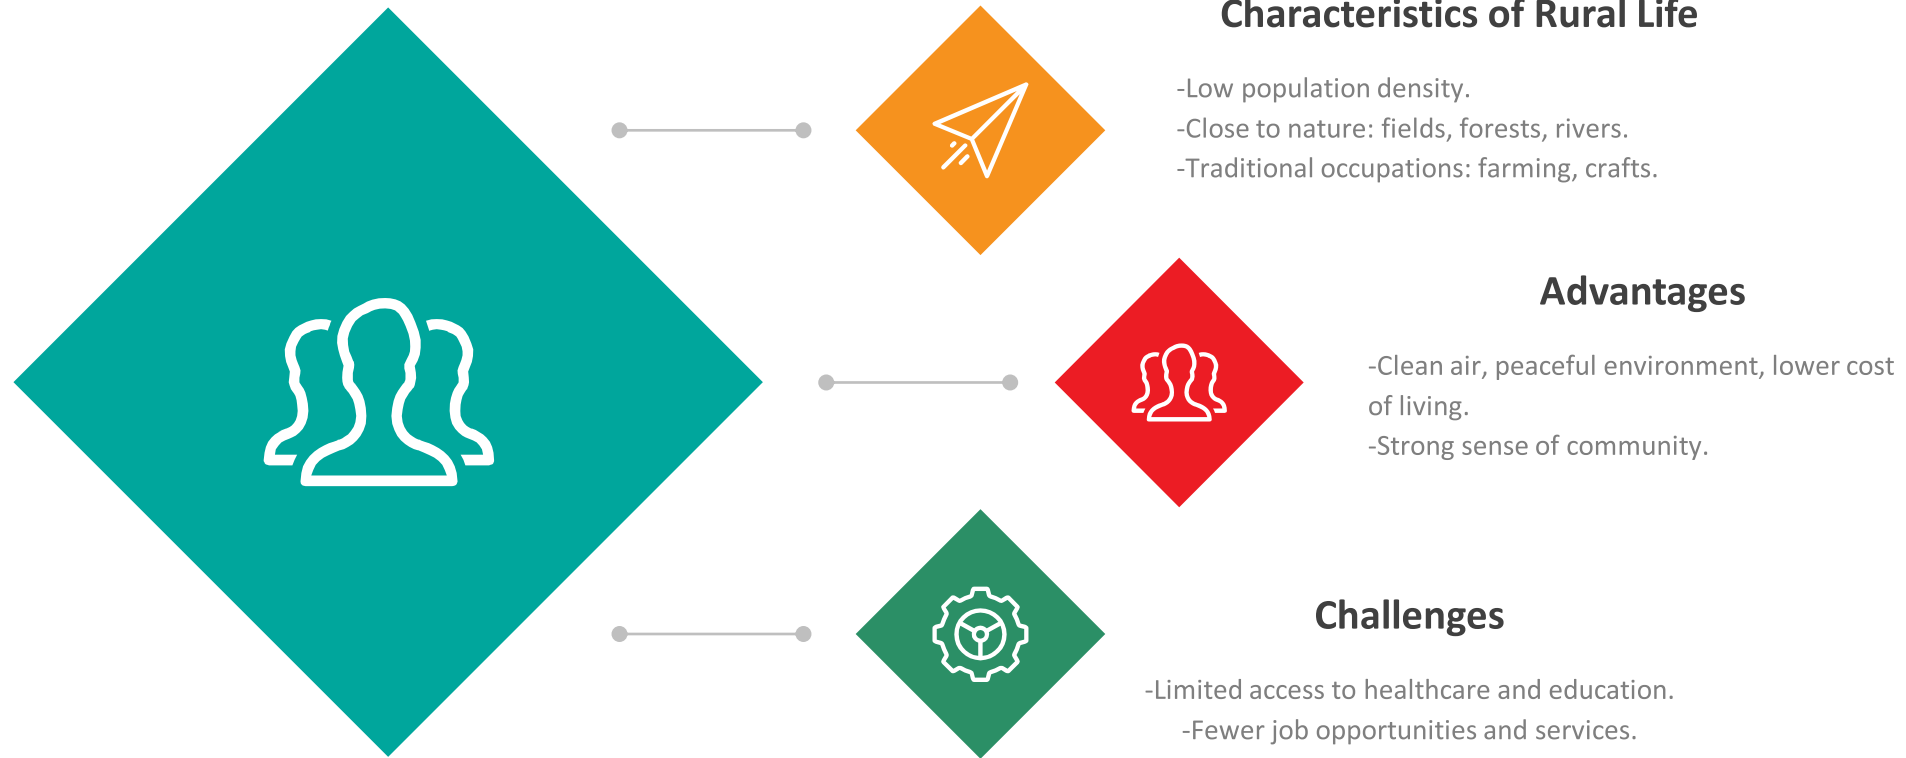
Characteristics of Rural Life

-Low population density.
-Close to nature: fields, forests, rivers.
-Traditional occupations: farming, crafts.

Advantages

-Clean air, peaceful environment, lower cost of living.
-Strong sense of community.

Challenges

-Limited access to healthcare and education.
-Fewer job opportunities and services.